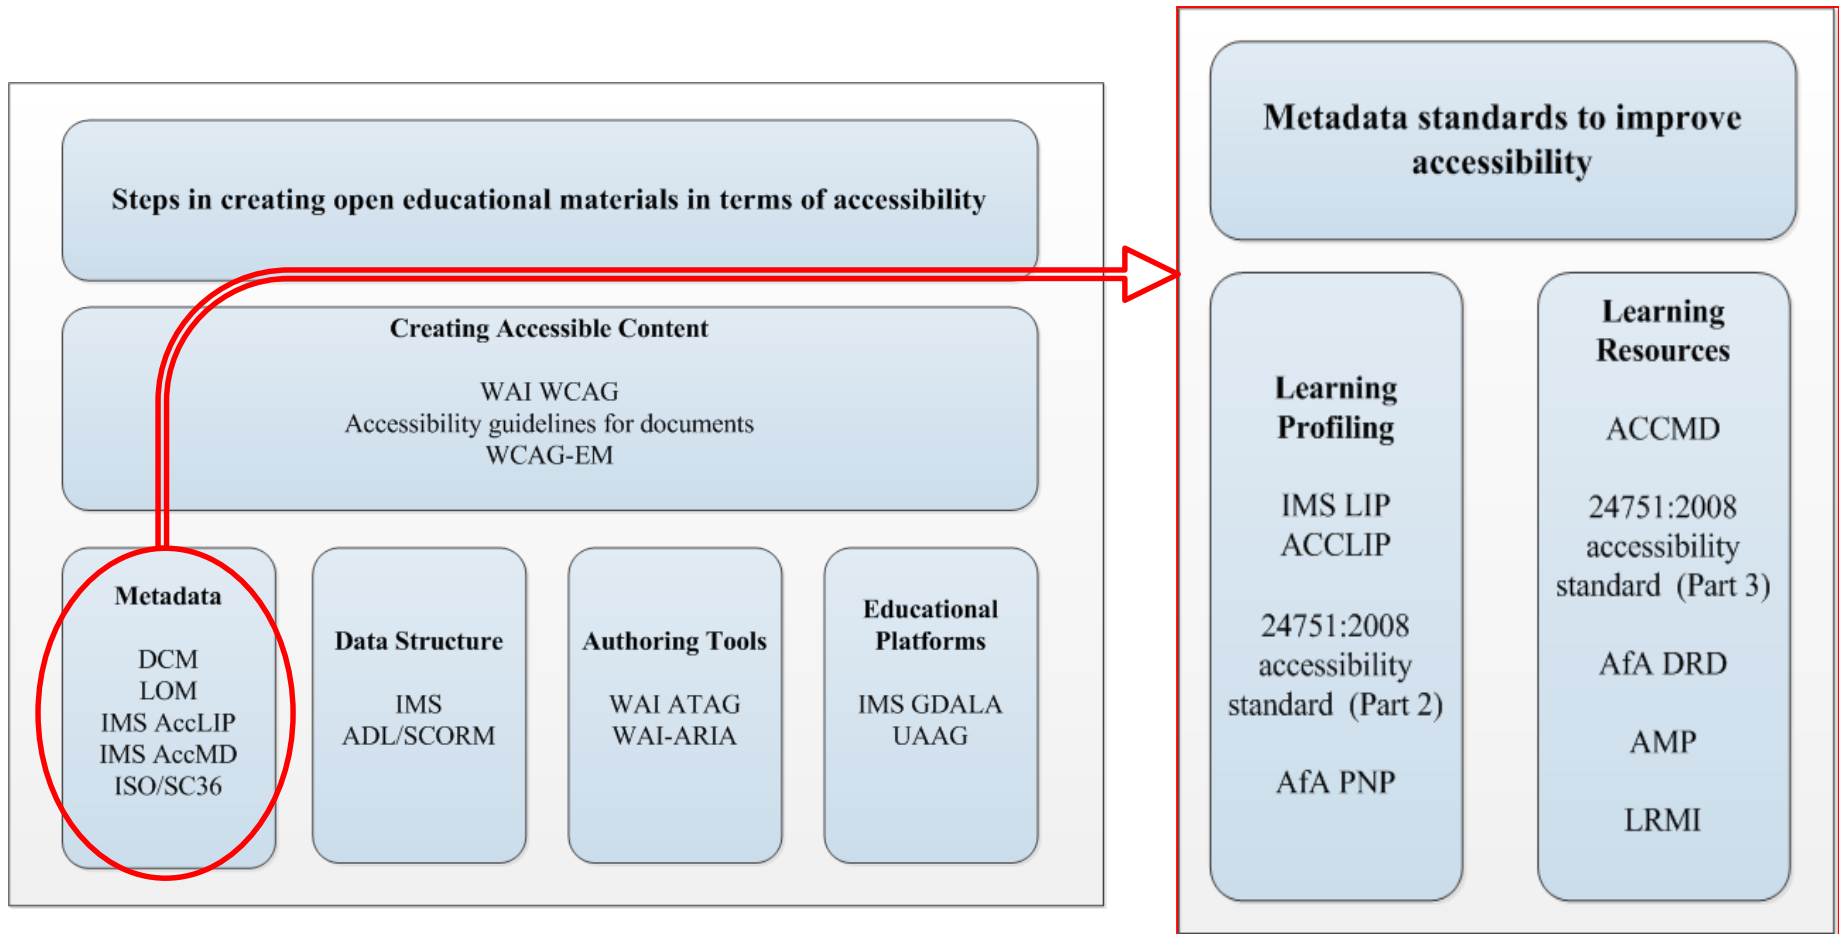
Steps in creating open educational materials in terms of accessibility

Creating Accessible Content

WAI WCAG
Accessibility guidelines for documents
WCAG-EM

Metadata

DCM
LOM
IMS AccLIP
IMS AccMD
ISO/SC36

Data Structure

IMS
ADL/SCORM

Authoring Tools

WAI ATAG
WAI-ARIA

Educational Platforms

IMS GDALA
UAAG

Metadata standards to improve accessibility

Learning Profiling

IMS LIP
ACCLIP

24751:2008 accessibility standard (Part 2)

AfA PNP

Learning Resources

ACCMD

24751:2008 accessibility standard (Part 3)

AfA DRD

AMP

LRMI